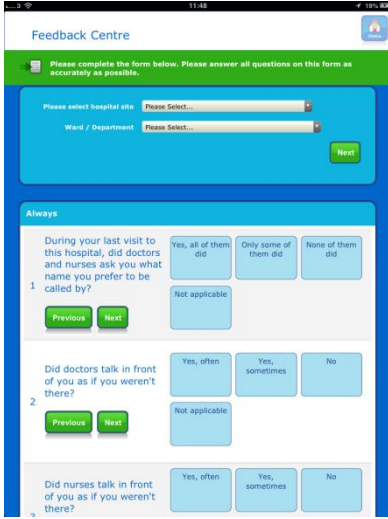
...3 11:48 19%

Feedback Centre

Home

Please complete the form below. Please answer all questions on this form as accurately as possible.

Please select hospital site Please Select...

Ward / Department Please Select...

Next

Always

1 During your last visit to this hospital, did doctors and nurses ask you what name you prefer to be called by?

Yes, all of them did

Only some of them did

None of them did

Not applicable

Previous Next

2 Did doctors talk in front of you as if you weren't there?

Yes, often

Yes, sometimes

No

Not applicable

Previous Next

3 Did nurses talk in front of you as if you weren't there?

Yes, often

Yes, sometimes

No